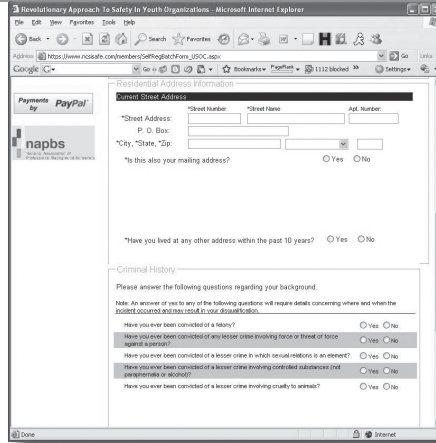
Revolutionary Approach To Safety In Youth Organizations - Microsoft Internet Explorer

File Edit View Favorites Tools Help

Back Search Favorites

Address https://www.ncsisafe.com/members/SelfRegBatchForm_USOC.aspx Go Links

Google G- Go Bookmarks PageRank 1112 blocked Settings

Payments by PayPal

napbs
National Association of Professional Background Screeners

Residential Address Information

Current Street Address

*Street Number *Street Name Apt. Number

*Street Address:

P. O. Box:

*City, *State, *Zip:

*Is this also your mailing address? Yes No

*Have you lived at any other address within the past 10 years? Yes No

Criminal History

Please answer the following questions regarding your background.

Note: An answer of yes to any of the following questions will require details concerning where and when the incident occurred and may result in your disqualification.

Have you ever been convicted of a felony? Yes No

Have you ever been convicted of any lesser crime involving force or threat of force against a person? Yes No

Have you ever been convicted of a lesser crime in which sexual relations is an element? Yes No

Have you ever been convicted of a lesser crime involving controlled substances (not paraphernalia or alcohol)? Yes No

Have you ever been convicted of a lesser crime involving cruelty to animals? Yes No

Done Internet